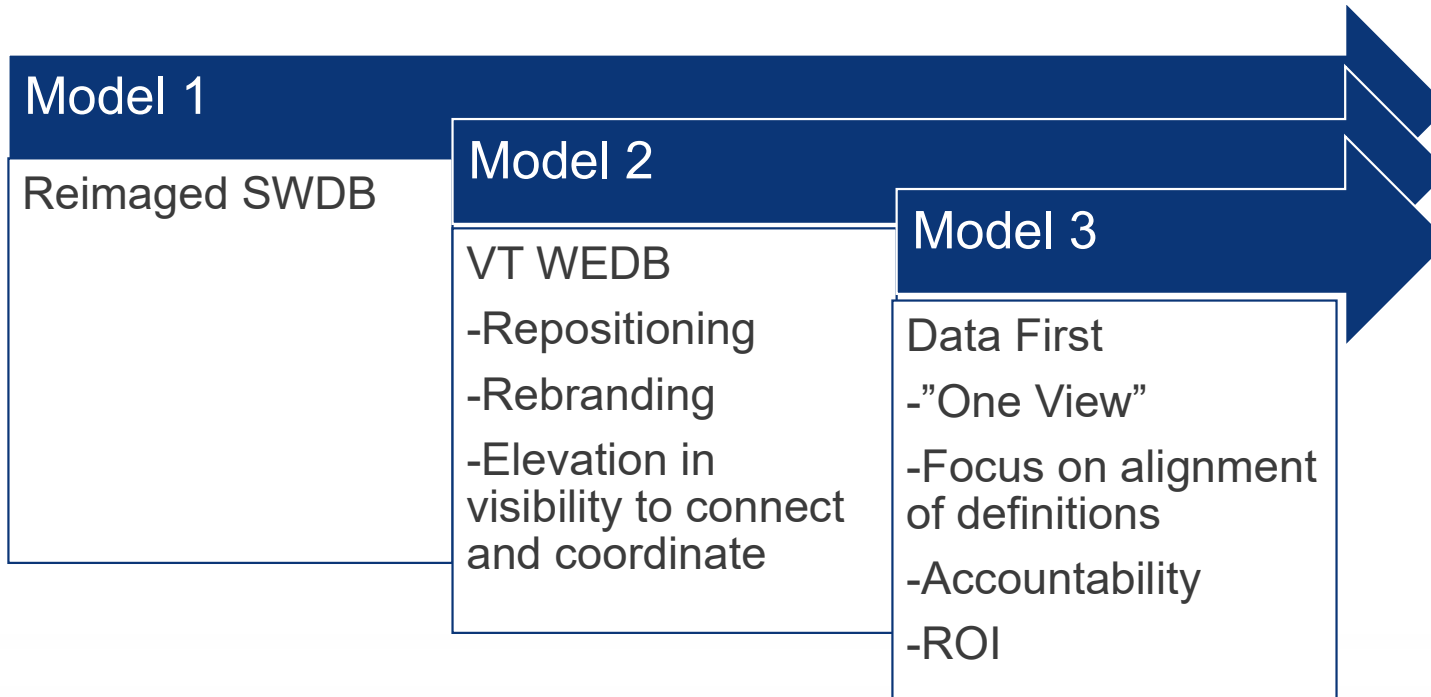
Model 1

Reimaged SWDB

Model 2

VT WEDB

-Repositioning

-Rebranding

-Elevation in visibility to connect and coordinate

Model 3

Data First

-”One View”

-Focus on alignment of definitions

-Accountability

-ROI